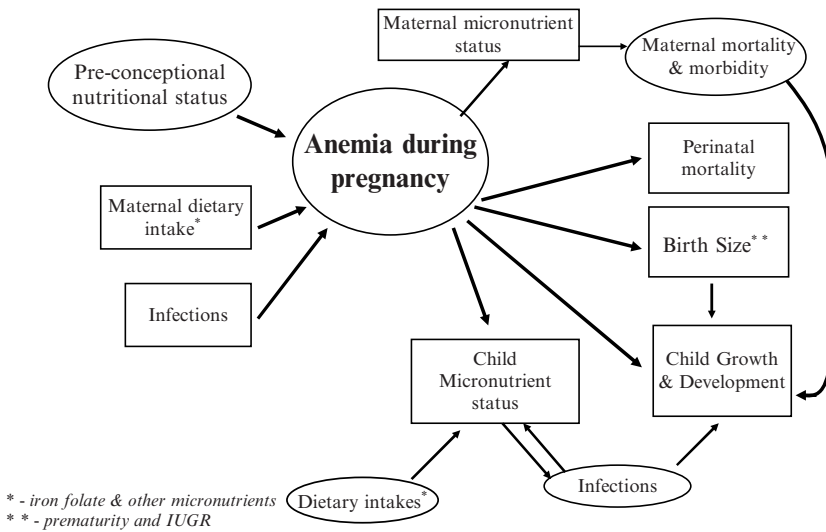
Maternal micronutrient status

Maternal mortality & morbidity

Pre-conceptional nutritional status

Anemia during pregnancy

Perinatal mortality

Maternal dietary intake*

Birth Size**

Infections

Child Micronutrient status

Child Growth & Development

Dietary intakes*

Infections

* - iron folate & other micronutrients
** - prematurity and IUGR